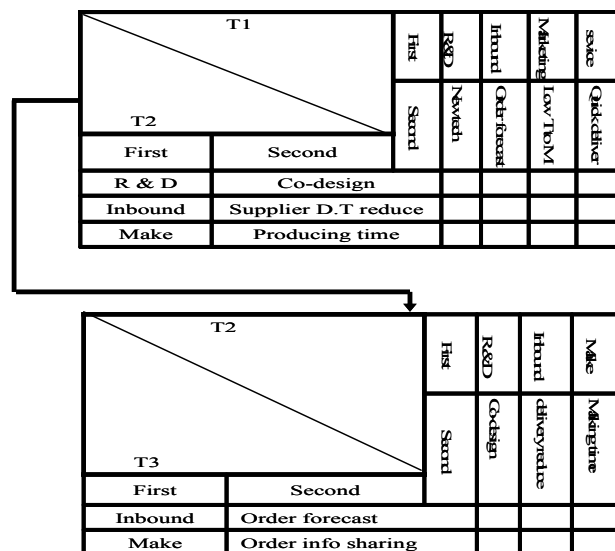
| T1 / T2 | | First / Second | R&D / New tech | Inbound / Order forecast | Marketing / Low TToM | service / Quick deliver |
|---|---|---|---|---|---|---|
| First | Second | | | | | |
| R & D | Co-design | | | | | |
| Inbound | Supplier D.T reduce | | | | | |
| Make | Producing time | | | | | |

| T2 / T3 | | First / Second | R&D / Co-design | Inbound / delivery reduce | Make / Making time |
|---|---|---|---|---|---|
| First | Second | | | | |
| Inbound | Order forecast | | | | |
| Make | Order info sharing | | | | |